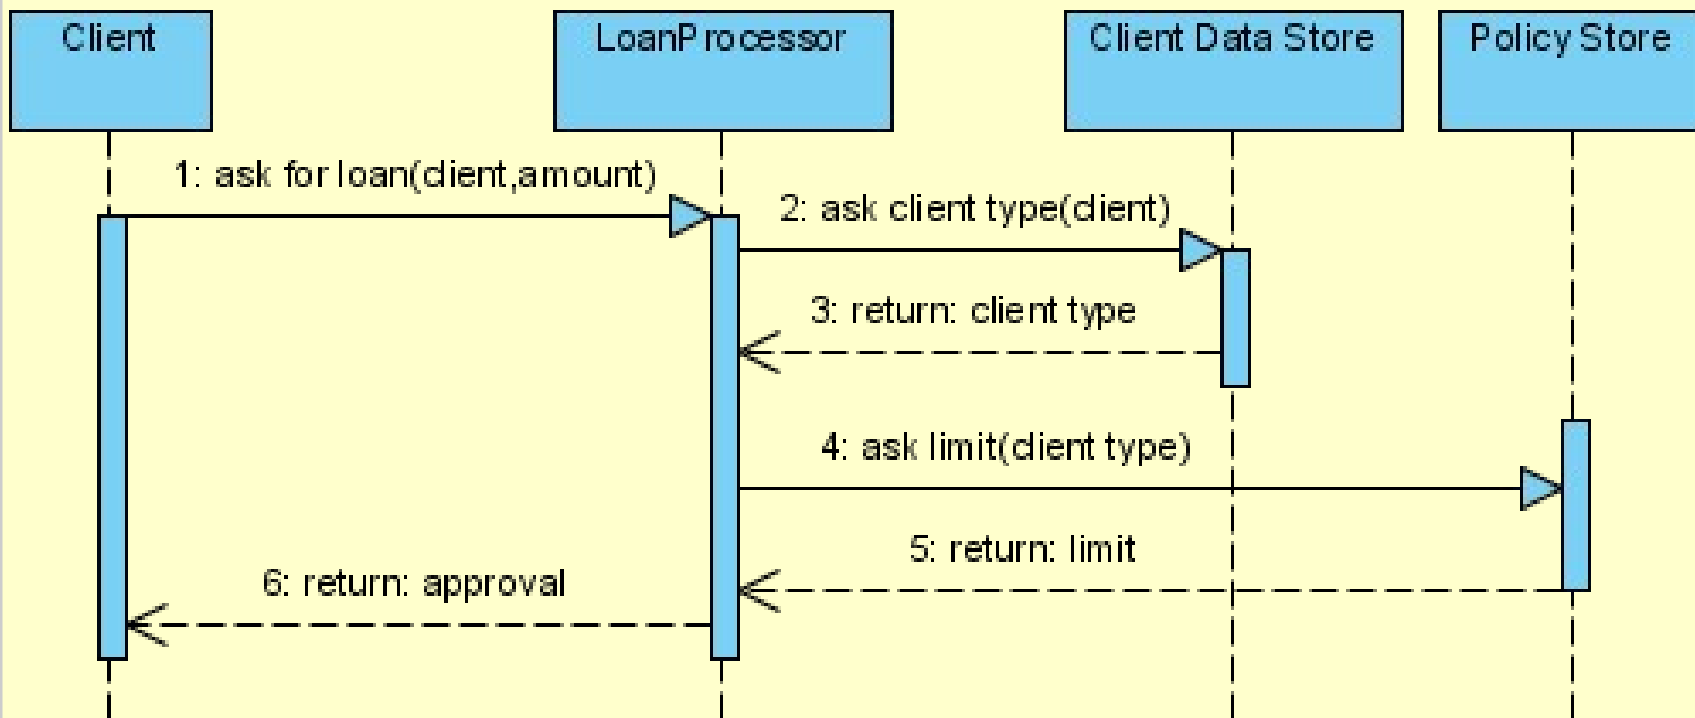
Client

LoanProcessor

Client Data Store

Policy Store

1: ask for loan(client,amount)

2: ask client type(client)

3: return: client type

4: ask limit(client type)

5: return: limit

6: return: approval